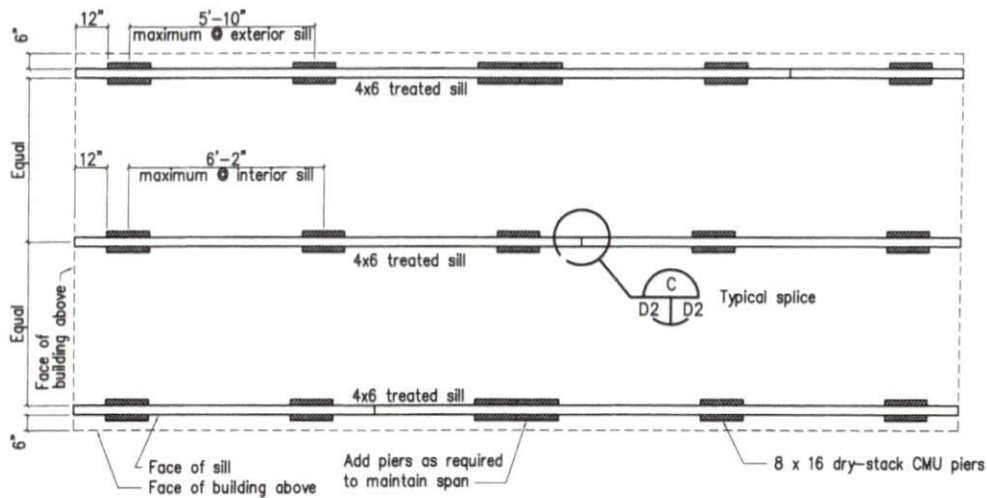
6"

12"

5'-10"

maximum ℄ exterior sill

4x6 treated sill

Equal

12"

6'-2"

maximum ℄ interior sill

4x6 treated sill

C

D2

D2

Typical splice

Equal

Face of building above

4x6 treated sill

6"

Face of sill

Face of building above

Add piers as required to maintain span

8 x 16 dry-stack CMU piers